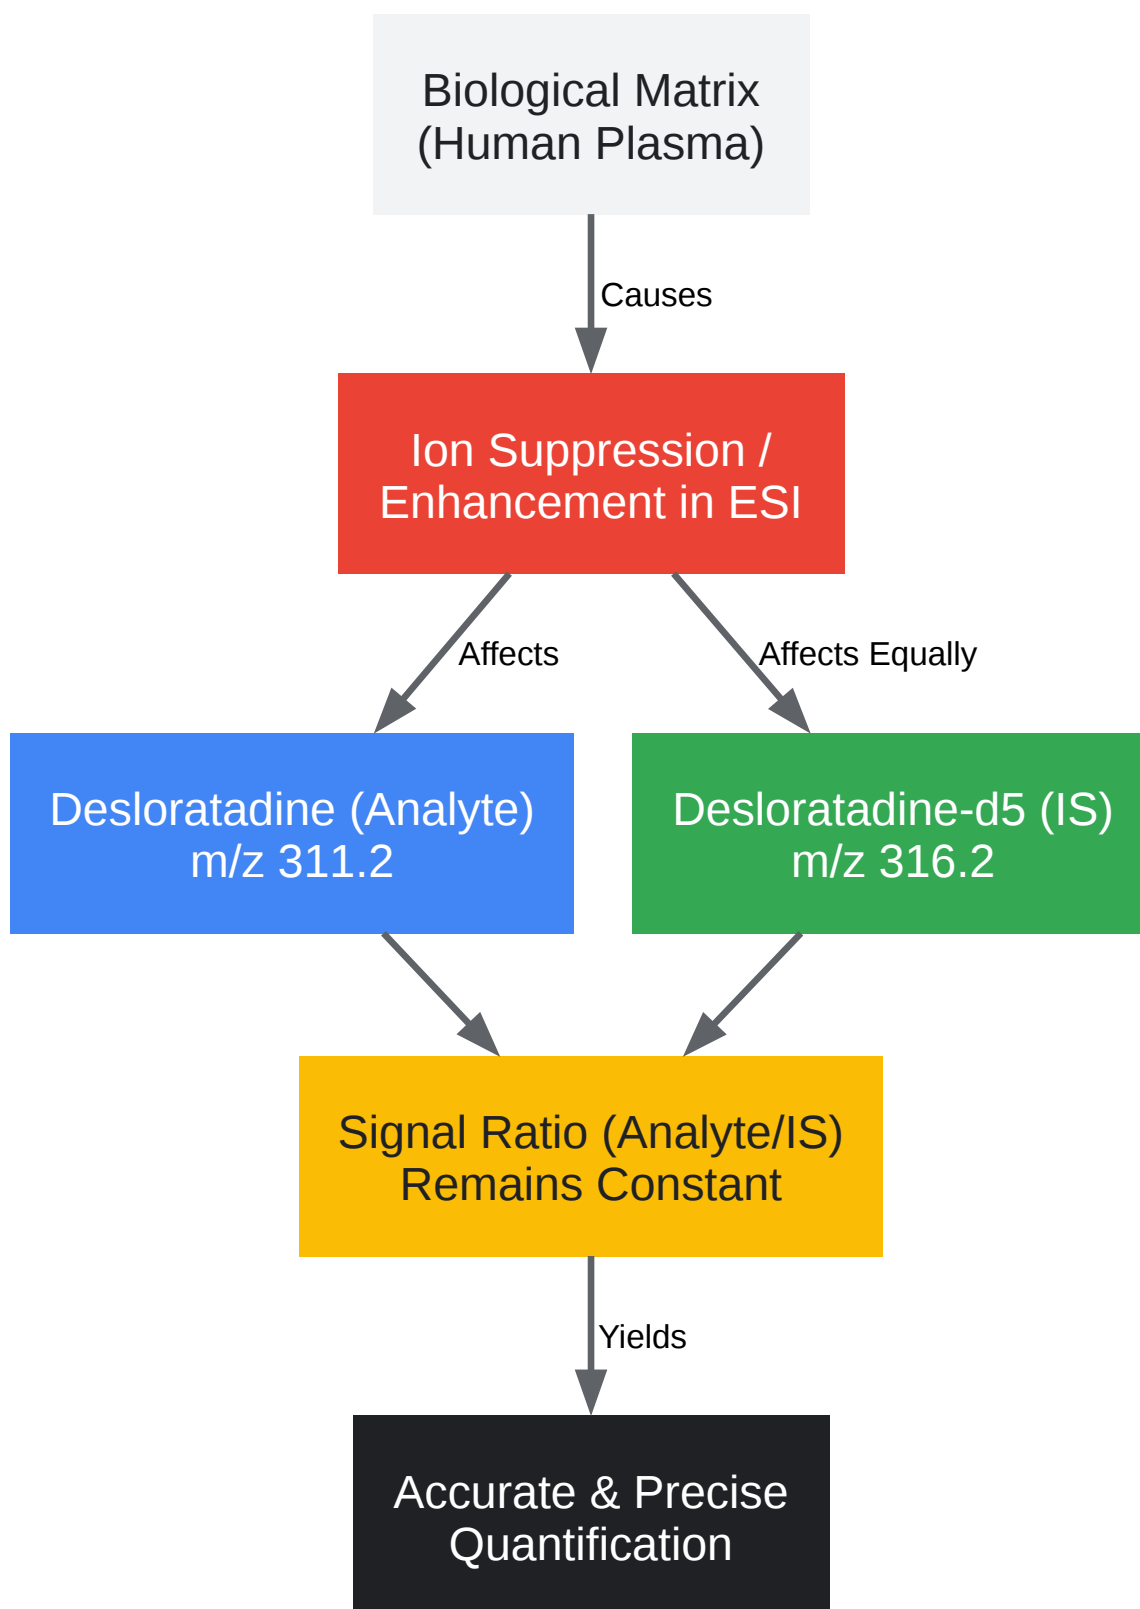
Biological Matrix
(Human Plasma)

Causes

Ion Suppression /
Enhancement in ESI

Affects

Affects Equally

Desloratadine (Analyte)
m/z 311.2

Desloratadine-d5 (IS)
m/z 316.2

Signal Ratio (Analyte/IS)
Remains Constant

Yields

Accurate & Precise
Quantification